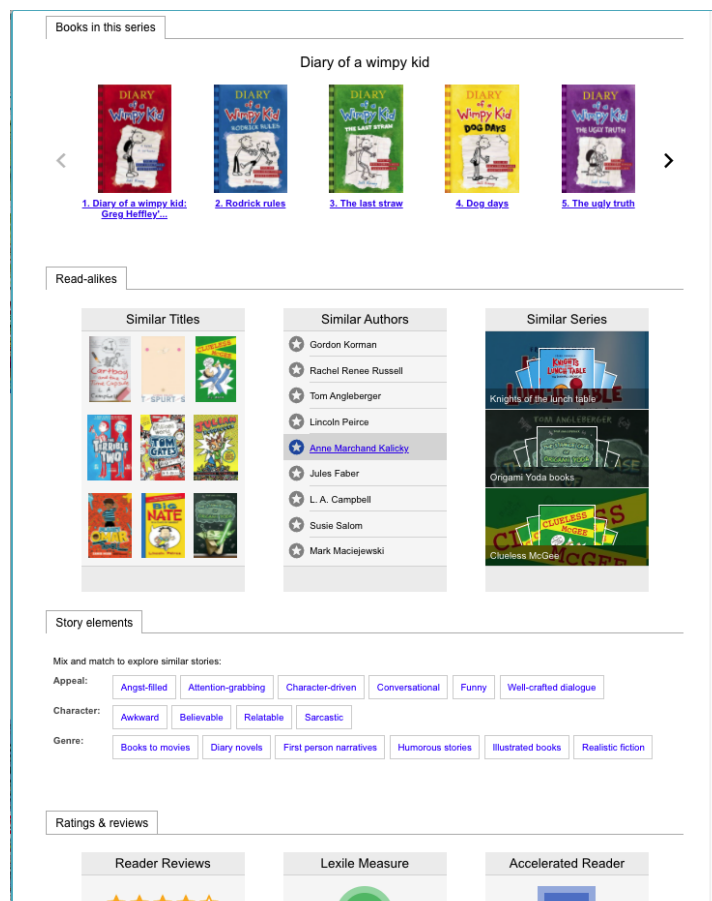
Books in this series

Diary of a wimpy kid

DIARY of a Wimpy Kid

DIARY of a Wimpy Kid RODRICK RULES

DIARY of a Wimpy Kid THE LAST STRAW

DIARY of a Wimpy Kid DOG DAYS

DIARY of a Wimpy Kid THE UGLY TRUTH

1. Diary of a wimpy kid: Greg Heffley'...

2. Rodrick rules

3. The last straw

4. Dog days

5. The ugly truth

Read-alikes

Similar Titles

Similar Authors

Gordon Korman
Rachel Renee Russell
Tom Angleberger
Lincoln Peirce
Anne Marchand Kalicky
Jules Faber
L. A. Campbell
Susie Salom
Mark Maciejewski

Similar Series

Knights of the lunch table
Origami Yoda books
Clueless McGee

Story elements

Mix and match to explore similar stories:

Appeal: Angst-filled | Attention-grabbing | Character-driven | Conversational | Funny | Well-crafted dialogue

Character: Awkward | Believable | Relatable | Sarcastic

Genre: Books to movies | Diary novels | First person narratives | Humorous stories | Illustrated books | Realistic fiction

Ratings & reviews

Reader Reviews

Lexile Measure

Accelerated Reader